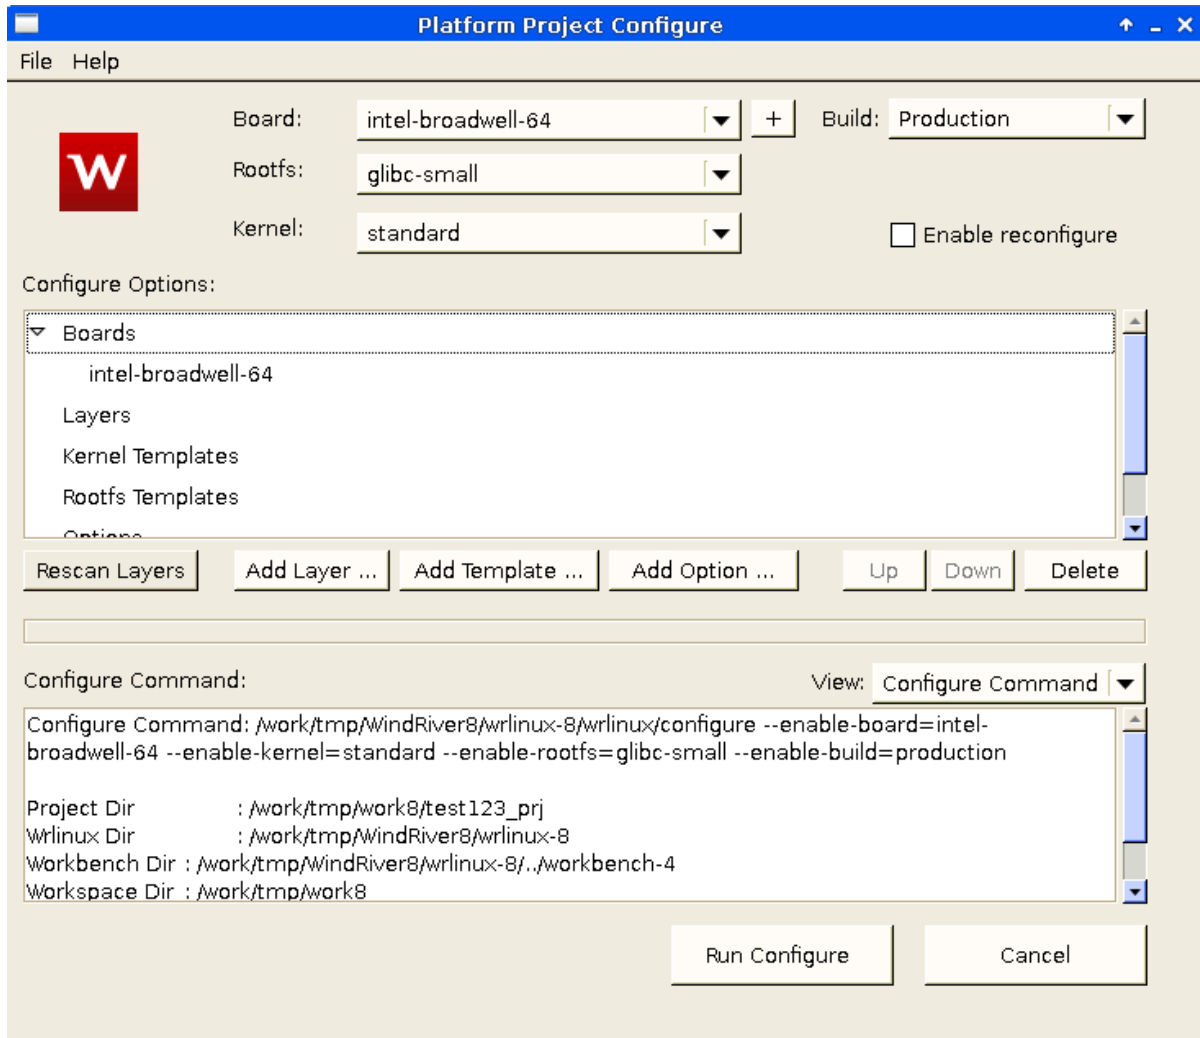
Platform Project Configure

File Help

W

Board: intel-broadwell-64 + Build: Production

Rootfs: glibc-small

Kernel: standard

Enable reconfigure

Configure Options:

Boards

intel-broadwell-64

Layers

Kernel Templates

Rootfs Templates

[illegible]

Rescan Layers Add Layer ... Add Template ... Add Option ... Up Down Delete

Configure Command:

View: Configure Command

Configure Command: /work/tmp/WindRiver8/wrlinux-8/wrlinux/configure --enable-board=intel-broadwell-64 --enable-kernel=standard --enable-rootfs=glibc-small --enable-build=production

Project Dir : /work/tmp/work8/test123_prj
Wrlinux Dir : /work/tmp/WindRiver8/wrlinux-8
Workbench Dir : /work/tmp/WindRiver8/wrlinux-8/../workbench-4
Workspace Dir : /work/tmp/work8

Run Configure Cancel